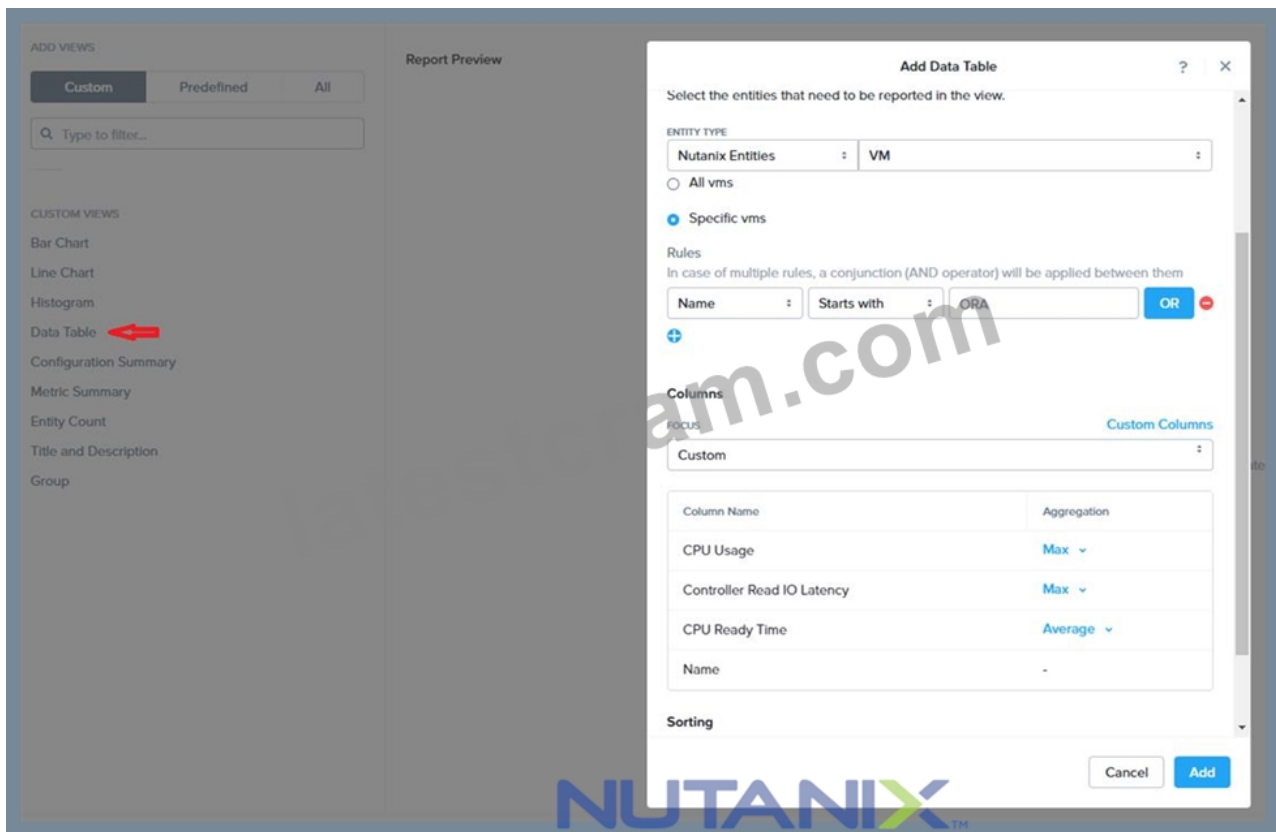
ADD VIEWS

Custom Predefined All

Type to filter...

CUSTOM VIEWS
Bar Chart
Line Chart
Histogram
Data Table
Configuration Summary
Metric Summary
Entity Count
Title and Description
Group

Report Preview

Add Data Table ? ×

Select the entities that need to be reported in the view.

ENTITY TYPE
Nutanix Entities VM

All vms

Specific vms

Rules
In case of multiple rules, a conjunction (AND operator) will be applied between them

Name Starts with ORA OR

Columns
FOCUS Custom Columns
Custom

| Column Name | Aggregation |
|---|---|
| CPU Usage | Max |
| Controller Read IO Latency | Max |
| CPU Ready Time | Average |
| Name | - |

Sorting

Cancel Add

am.com

NUTANIX